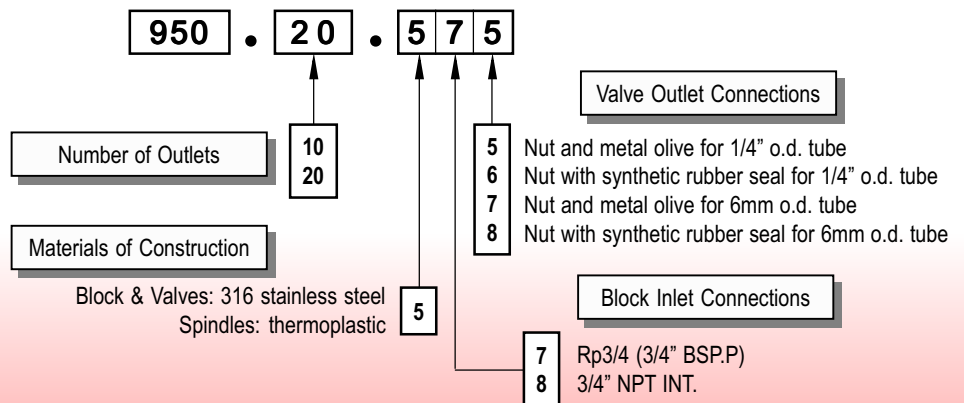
950 . 20 . 5 7 5

Valve Outlet Connections

Number of Outlets

10
20

5 Nut and metal olive for 1/4" o.d. tube
6 Nut with synthetic rubber seal for 1/4" o.d. tube
7 Nut and metal olive for 6mm o.d. tube
8 Nut with synthetic rubber seal for 6mm o.d. tube

Materials of Construction

Block & Valves: 316 stainless steel
Spindles: thermoplastic

5

Block Inlet Connections

7 Rp3/4 (3/4" BSP.P)
8 3/4" NPT INT.